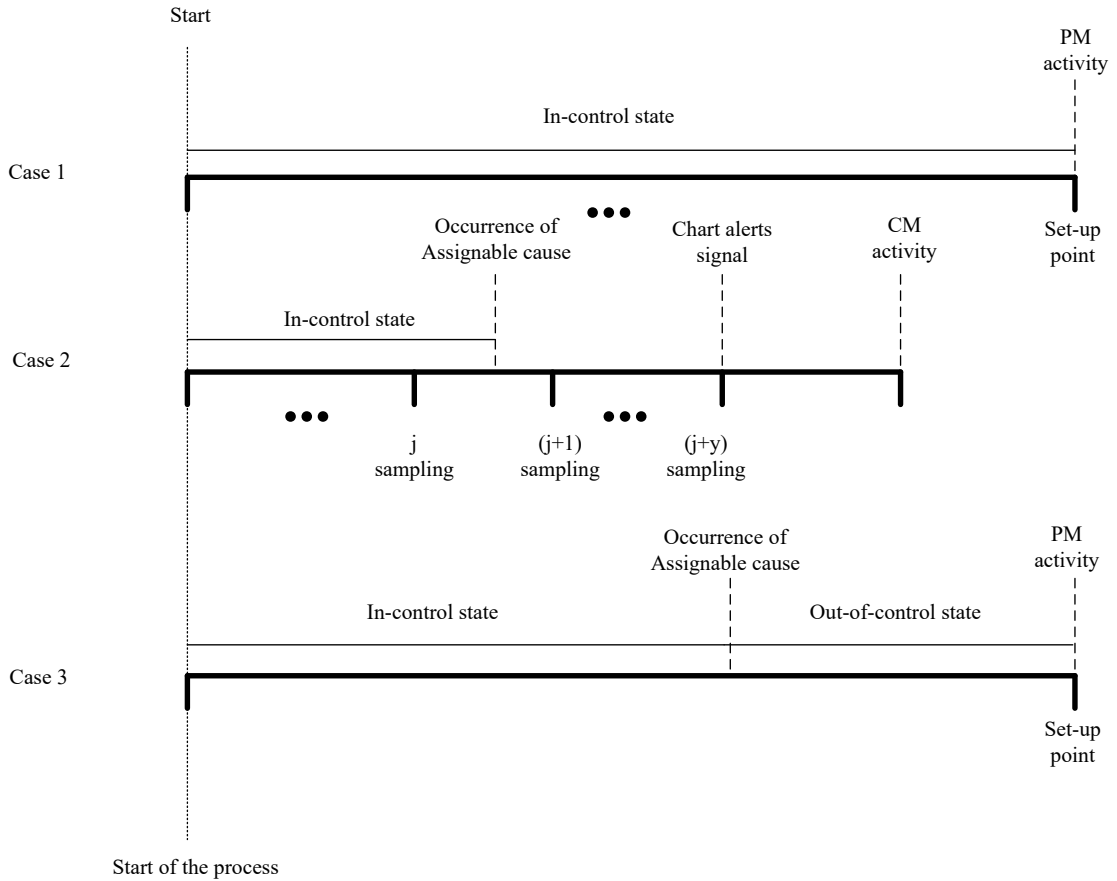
Start

PM activity

In-control state

Case 1

Set-up point

Occurrence of Assignable cause

•••

Chart alerts signal

CM activity

In-control state

Case 2

•••

j sampling

(j+1) sampling

•••

(j+y) sampling

Occurrence of Assignable cause

PM activity

In-control state

Out-of-control state

Case 3

Set-up point

Start of the process